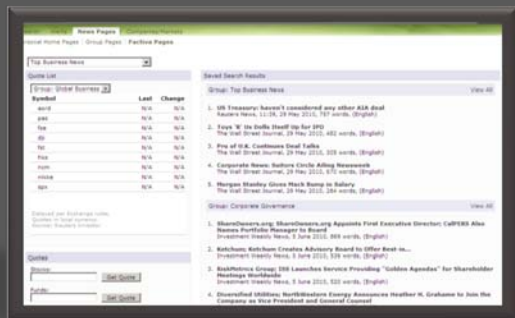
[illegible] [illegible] News Pages Company/Markets

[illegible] Home Pages : Group Pages : Factiva Pages

Top Business News

Quote List

Group: Global Business

| Symbol | Last | Change |
|---|---|---|
| aord | N/A | N/A |
| pax | N/A | N/A |
| fpa | N/A | N/A |
| djs | N/A | N/A |
| hsi | N/A | N/A |
| ftse | N/A | N/A |
| n225 | N/A | N/A |
| nikkei | N/A | N/A |
| spx | N/A | N/A |

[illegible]

Quotes

Stocks: Get Quote

Funds: Get Quote

Saved Search Results

Group: Top Business News View All

1. US Treasury: haven't considered any other AIA deal
Reuters News, 11:58, 28 May 2010, 797 words, (English)

2. Toys 'R' Us Dolls Itself Up for IPO
The Wall Street Journal, 29 May 2010, 482 words, (English)

3. Pro of U.K. Continues Deal Talks
The Wall Street Journal, 29 May 2010, 335 words, (English)

4. Corporate News: Suitors Circle Ailing Newsweek
The Wall Street Journal, 29 May 2010, 670 words, (English)

5. Morgan Stanley Gives Mack Bump in Salary
The Wall Street Journal, 29 May 2010, 256 words, (English)

Group: Corporate Governance View All

1. ShareOwners.org: ShareOwners.org Appoints First Executive Director; CalPERS Also Names Portfolio Manager to Board
Investment Weekly News, 5 June 2010, 866 words, (English)

2. Ketchum; Ketchum Creates Advisory Board to Offer Best-in...
Investment Weekly News, 5 June 2010, 536 words, (English)

3. RiskMetrics Group; ISS Launches Service Providing "Golden Agendas" for Shareholder Meetings Worldwide
Investment Weekly News, 5 June 2010, 520 words, (English)

4. Diversified Utilities; NorthWestern Energy Announces Heather H. Grahame to Join the Company as Vice President and General Counsel